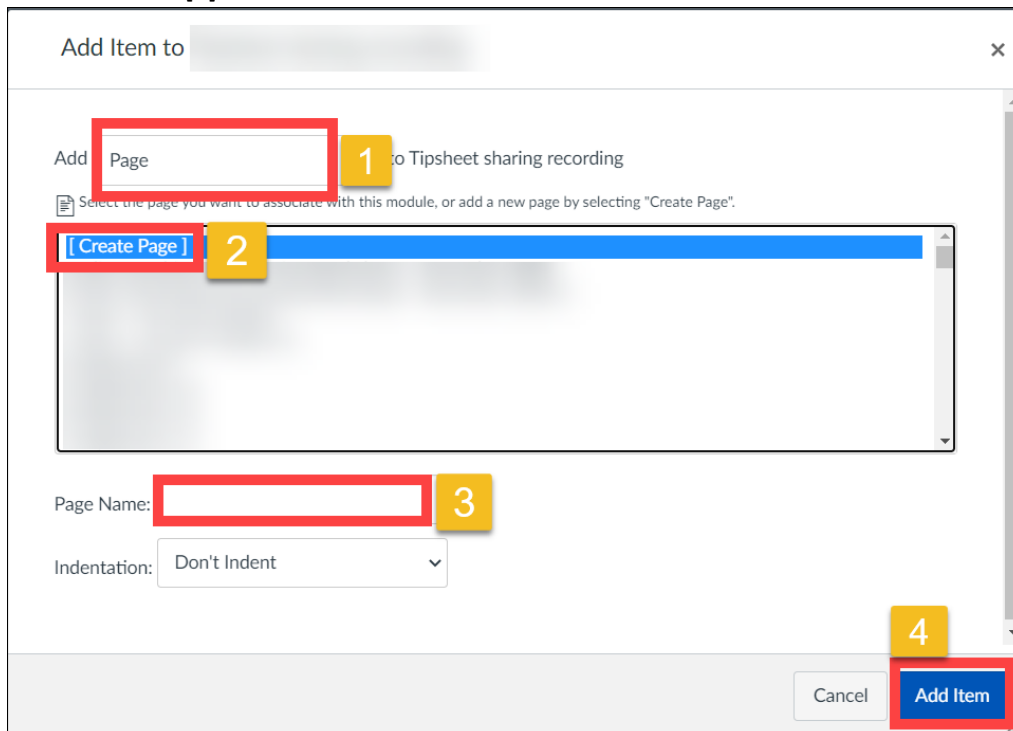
Add Item to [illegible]

×

Add Page 1 to Tipsheet sharing recording

Select the page you want to associate with this module, or add a new page by selecting "Create Page".

[ Create Page ] 2

Page Name: 3

Indentation: Don't Indent

4

Cancel Add Item